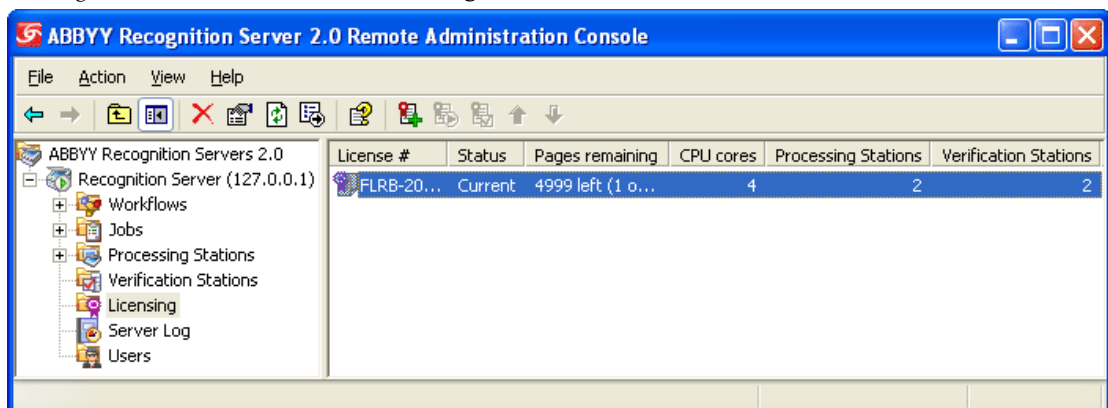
ABBYY Recognition Server 2.0 Remote Administration Console

File Action View Help

ABBYY Recognition Servers 2.0
Recognition Server (127.0.0.1)
Workflows
Jobs
Processing Stations
Verification Stations
Licensing
Server Log
Users

| License # | Status | Pages remaining | CPU cores | Processing Stations | Verification Stations |
|---|---|---|---|---|---|
| FLRB-20... | Current | 4999 left (1 o... | 4 | 2 | 2 |